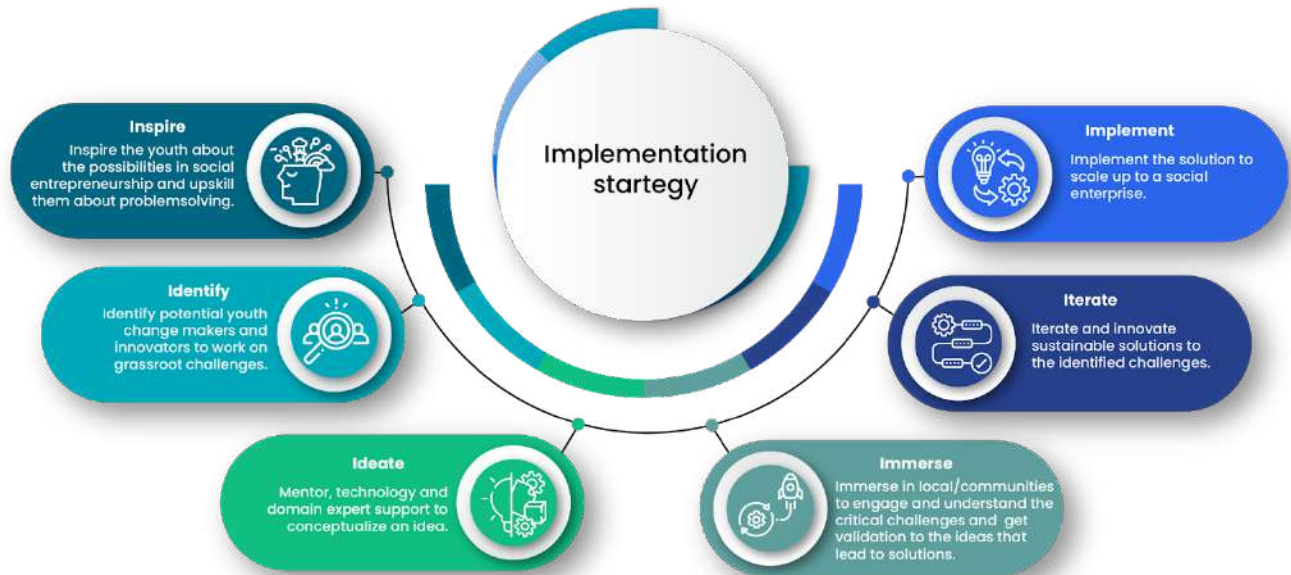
Implementation startegy

Inspire
Inspire the youth about the possibilities in social entrepreneurship and upskill them about problemsolving.

Identify
Identify potential youth change makers and innovators to work on grassroot challenges.

Ideate
Mentor, technology and domain expert support to conceptualize an idea.

Immerse
Immerse in local/communities to engage and understand the critical challenges and get validation to the ideas that lead to solutions.

Iterate
Iterate and innovate sustainable solutions to the identified challenges.

Implement
Implement the solution to scale up to a social enterprise.